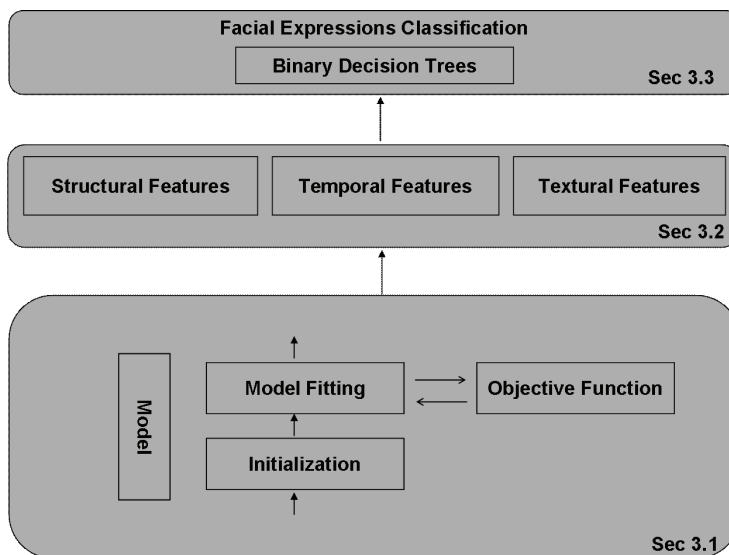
Facial Expressions Classification

Binary Decision Trees

Sec 3.3

Structural Features

Temporal Features

Textural Features

Sec 3.2

Model

Model Fitting

Objective Function

Initialization

Sec 3.1